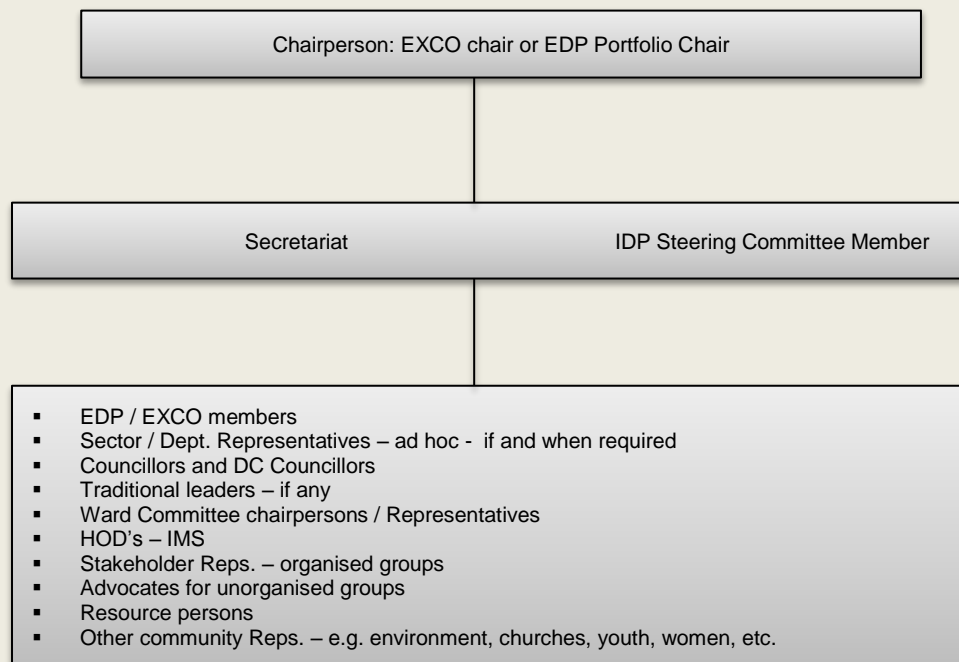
Chairperson: EXCO chair or EDP Portfolio Chair

Secretariat

IDP Steering Committee Member

▪ EDP / EXCO members
▪ Sector / Dept. Representatives – ad hoc - if and when required
▪ Councillors and DC Councillors
▪ Traditional leaders – if any
▪ Ward Committee chairpersons / Representatives
▪ HOD's – IMS
▪ Stakeholder Reps. – organised groups
▪ Advocates for unorganised groups
▪ Resource persons
▪ Other community Reps. – e.g. environment, churches, youth, women, etc.